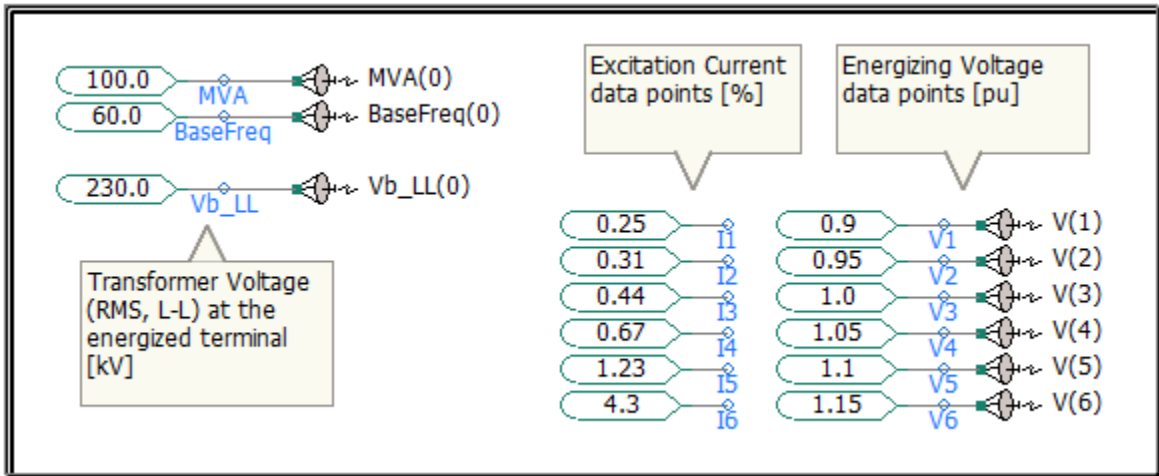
100.0
MVA
MVA(0)
60.0
BaseFreq
BaseFreq(0)
230.0
Vb_LL
Vb_LL(0)

Transformer Voltage (RMS, L-L) at the energized terminal [kV]

Excitation Current data points [%]

Energizing Voltage data points [pu]

0.25
I1
0.31
I2
0.44
I3
0.67
I4
1.23
I5
4.3
I6

0.9
V1
V(1)
0.95
V2
V(2)
1.0
V3
V(3)
1.05
V4
V(4)
1.1
V5
V(5)
1.15
V6
V(6)